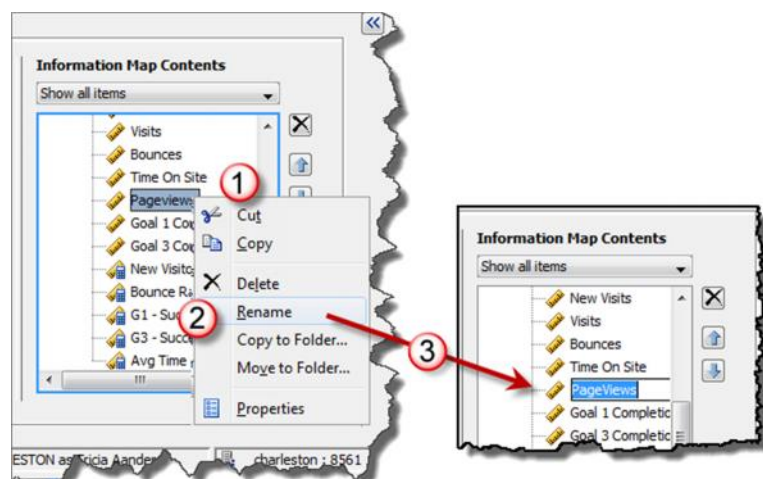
Information Map Contents

Show all items

Visits
Bounces
Time On Site
Pageviews
Goal 1 Co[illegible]
Goal 3 Co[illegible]
New Visito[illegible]
Bounce Ra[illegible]
G1 - Succ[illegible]
G3 - Succ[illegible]
Avg Time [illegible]

1
2
3

Cut
Copy
Delete
Rename
Copy to Folder...
Move to Folder...
Properties

ESTON as Tricia Aanden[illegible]
charleston : 8561

Information Map Contents

Show all items

New Visits
Visits
Bounces
Time On Site
PageViews
Goal 1 Completic
Goal 3 Completic